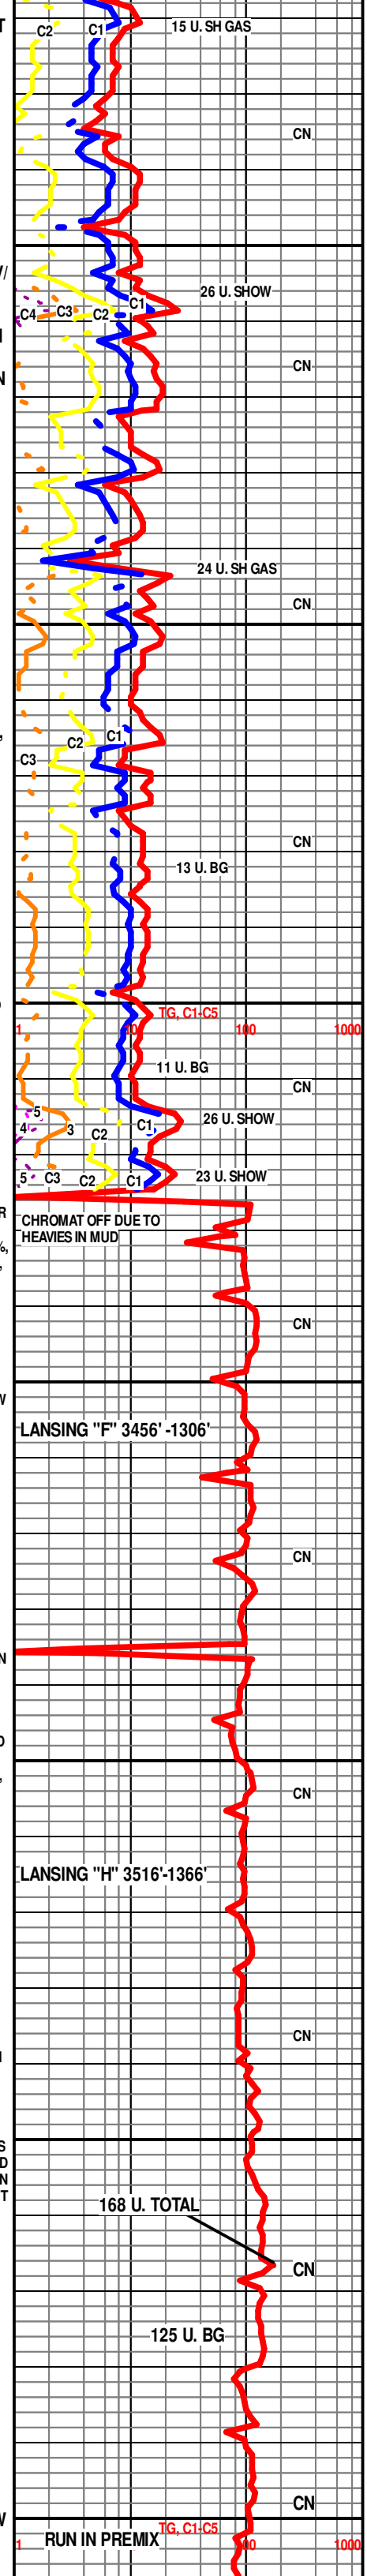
T
C2
C1
15 U. SH GAS
CN
V/
26 U. SHOW
C1
C4
C3
C2
N
CN
24 U. SH GAS
CN
,
C2
C1
C3
CN
13 U. BG
TG, C1-C5
1
10
100
1000
11 U. BG
CN
5
26 U. SHOW
4
3
C2
C1
5
C3
C2
C1
23 U. SHOW
R
CHROMAT OFF DUE TO HEAVIES IN MUD
%,
,
CN
W
LANSING "F" 3456' -1306'
CN
N
D
,
CN
LANSING "H" 3516'-1366'
CN
S
D
N
T
168 U. TOTAL
CN
125 U. BG
CN
W
TG, C1-C5
1
RUN IN PREMIX
100
1000